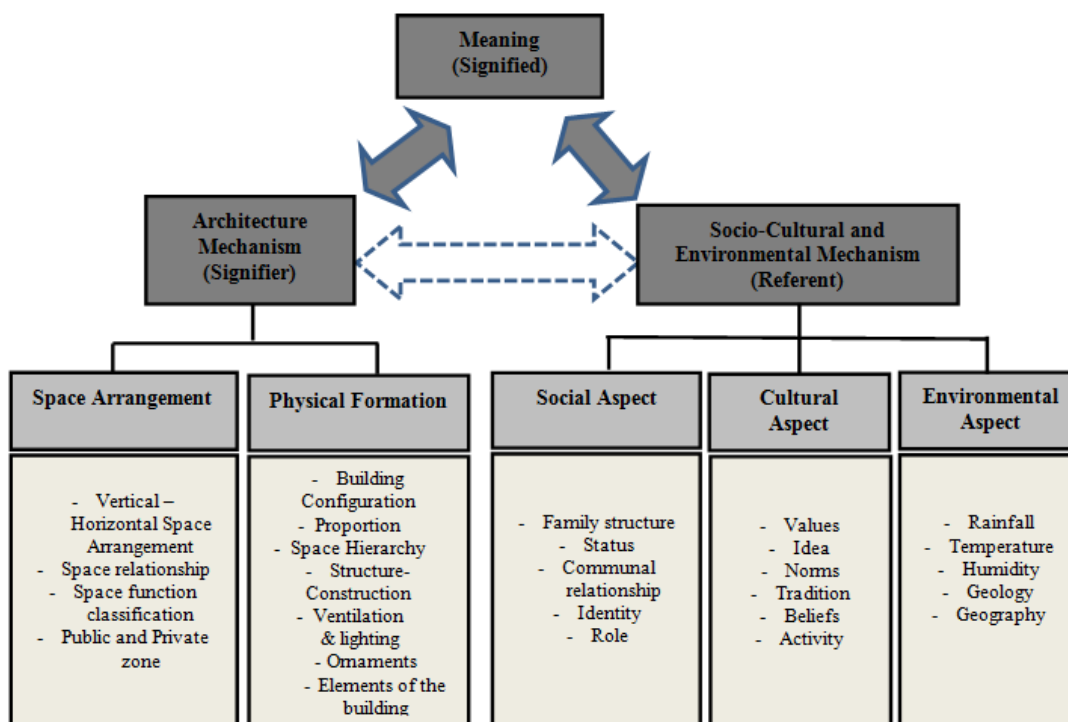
Meaning
(Signified)

Architecture Mechanism
(Signifier)

Socio-Cultural and Environmental Mechanism
(Referent)

Space Arrangement

- Vertical – Horizontal Space Arrangement
- Space relationship
- Space function classification
- Public and Private zone

Physical Formation

- Building Configuration
- Proportion
- Space Hierarchy
- Structure-Construction
- Ventilation & lighting
- Ornaments
- Elements of the building

Social Aspect

- Family structure
- Status
- Communal relationship
- Identity
- Role

Cultural Aspect

- Values
- Idea
- Norms
- Tradition
- Beliefs
- Activity

Environmental Aspect

- Rainfall
- Temperature
- Humidity
- Geology
- Geography